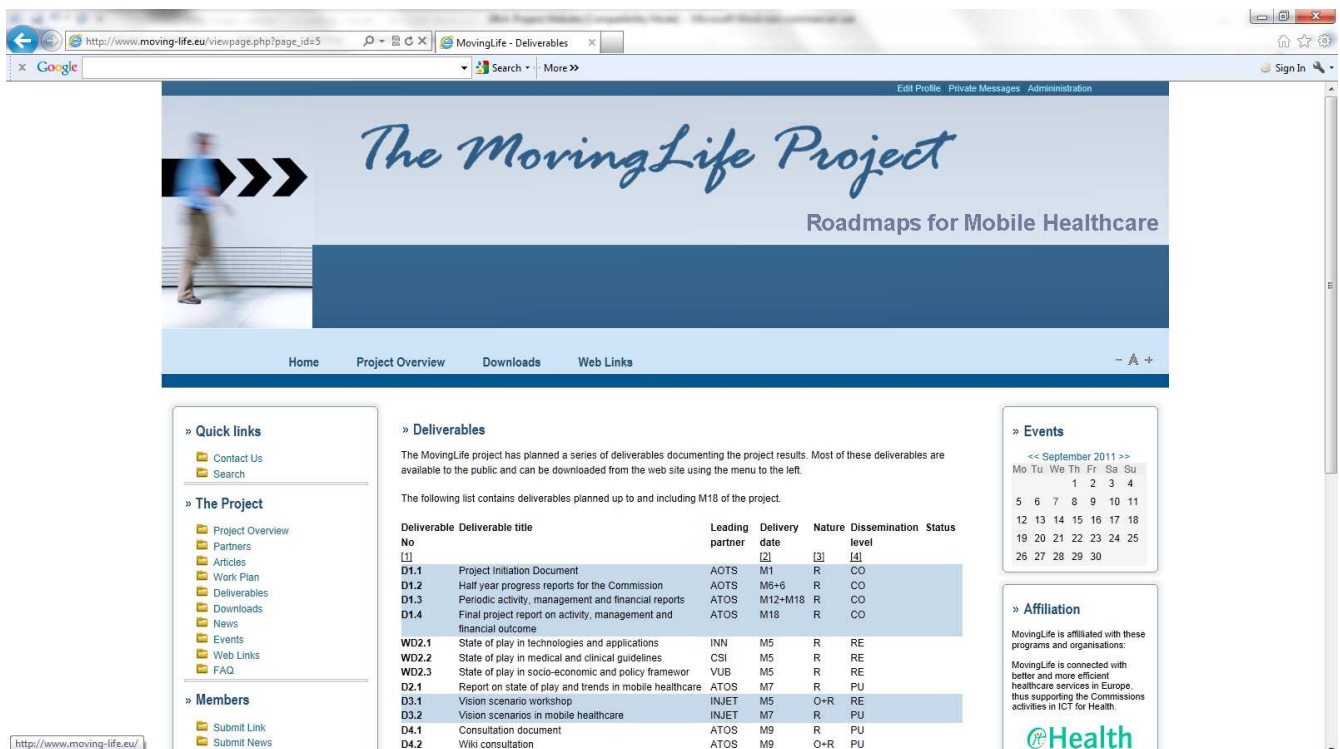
http://www.moving-life.eu/viewpage.php?page_id=5

MovingLife - Deliverables

Google

Search • More »

Sign In

Edit Profile Private Messages Administration

The MovingLife Project

Roadmaps for Mobile Healthcare

Home Project Overview Downloads Web Links

» Quick links

Contact Us
Search

» The Project

Project Overview
Partners
Articles
Work Plan
Deliverables
Downloads
News
Events
Web Links
FAQ

» Members

Submit Link
Submit News

» Deliverables

The MovingLife project has planned a series of deliverables documenting the project results. Most of these deliverables are available to the public and can be downloaded from the web site using the menu to the left.

The following list contains deliverables planned up to and including M18 of the project.

| Deliverable No [1] | Deliverable title | Leading partner | Delivery date [2] | Nature [3] | Dissemination level [4] | Status |
|---|---|---|---|---|---|---|
| D1.1 | Project Initiation Document | AOTS | M1 | R | CO | |
| D1.2 | Half year progress reports for the Commission | AOTS | M6+6 | R | CO | |
| D1.3 | Periodic activity, management and financial reports | ATOS | M12+M18 | R | CO | |
| D1.4 | Final project report on activity, management and financial outcome | ATOS | M18 | R | CO | |
| WD2.1 | State of play in technologies and applications | INN | M5 | R | RE | |
| WD2.2 | State of play in medical and clinical guidelines | CSI | M5 | R | RE | |
| WD2.3 | State of play in socio-economic and policy framewor | VUB | M5 | R | RE | |
| D2.1 | Report on state of play and trends in mobile healthcare | ATOS | M7 | R | PU | |
| D3.1 | Vision scenario workshop | INJET | M5 | O+R | RE | |
| D3.2 | Vision scenarios in mobile healthcare | INJET | M7 | R | PU | |
| D4.1 | Consultation document | ATOS | M9 | R | PU | |
| D4.2 | Wiki consultation | ATOS | M9 | O+R | PU | |

» Events

<< September 2011 >>

| Mo | Tu | We | Th | Fr | Sa | Su |
|---|---|---|---|---|---|---|
| | | | 1 | 2 | 3 | 4 |
| 5 | 6 | 7 | 8 | 9 | 10 | 11 |
| 12 | 13 | 14 | 15 | 16 | 17 | 18 |
| 19 | 20 | 21 | 22 | 23 | 24 | 25 |
| 26 | 27 | 28 | 29 | 30 | | |

» Affiliation

MovingLife is affiliated with these programs and organisations:

MovingLife is connected with better and more efficient healthcare services in Europe, thus supporting the Commissions activities in ICT for Health.

eHealth

http://www.moving-life.eu/